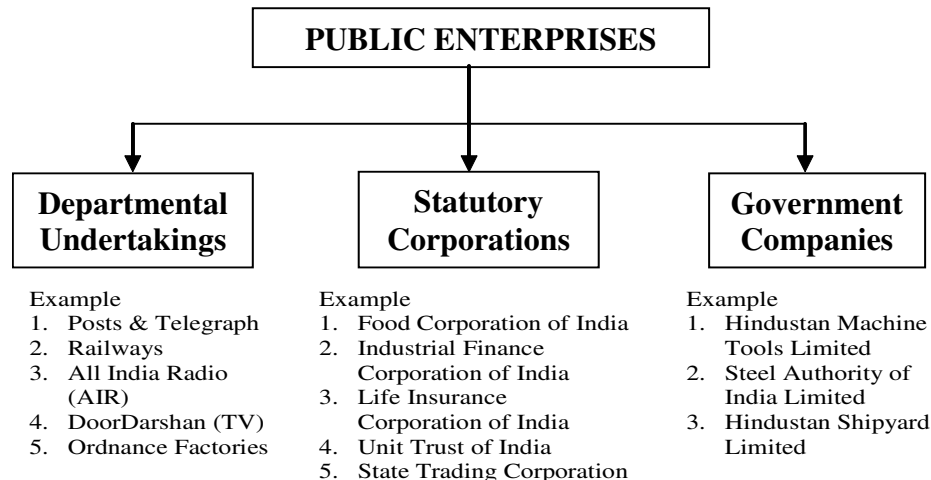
PUBLIC ENTERPRISES

Departmental Undertakings

Example
1. Posts & Telegraph
2. Railways
3. All India Radio (AIR)
4. DoorDarshan (TV)
5. Ordnance Factories

Statutory Corporations

Example
1. Food Corporation of India
2. Industrial Finance Corporation of India
3. Life Insurance Corporation of India
4. Unit Trust of India
5. State Trading Corporation

Government Companies

Example
1. Hindustan Machine Tools Limited
2. Steel Authority of India Limited
3. Hindustan Shipyard Limited